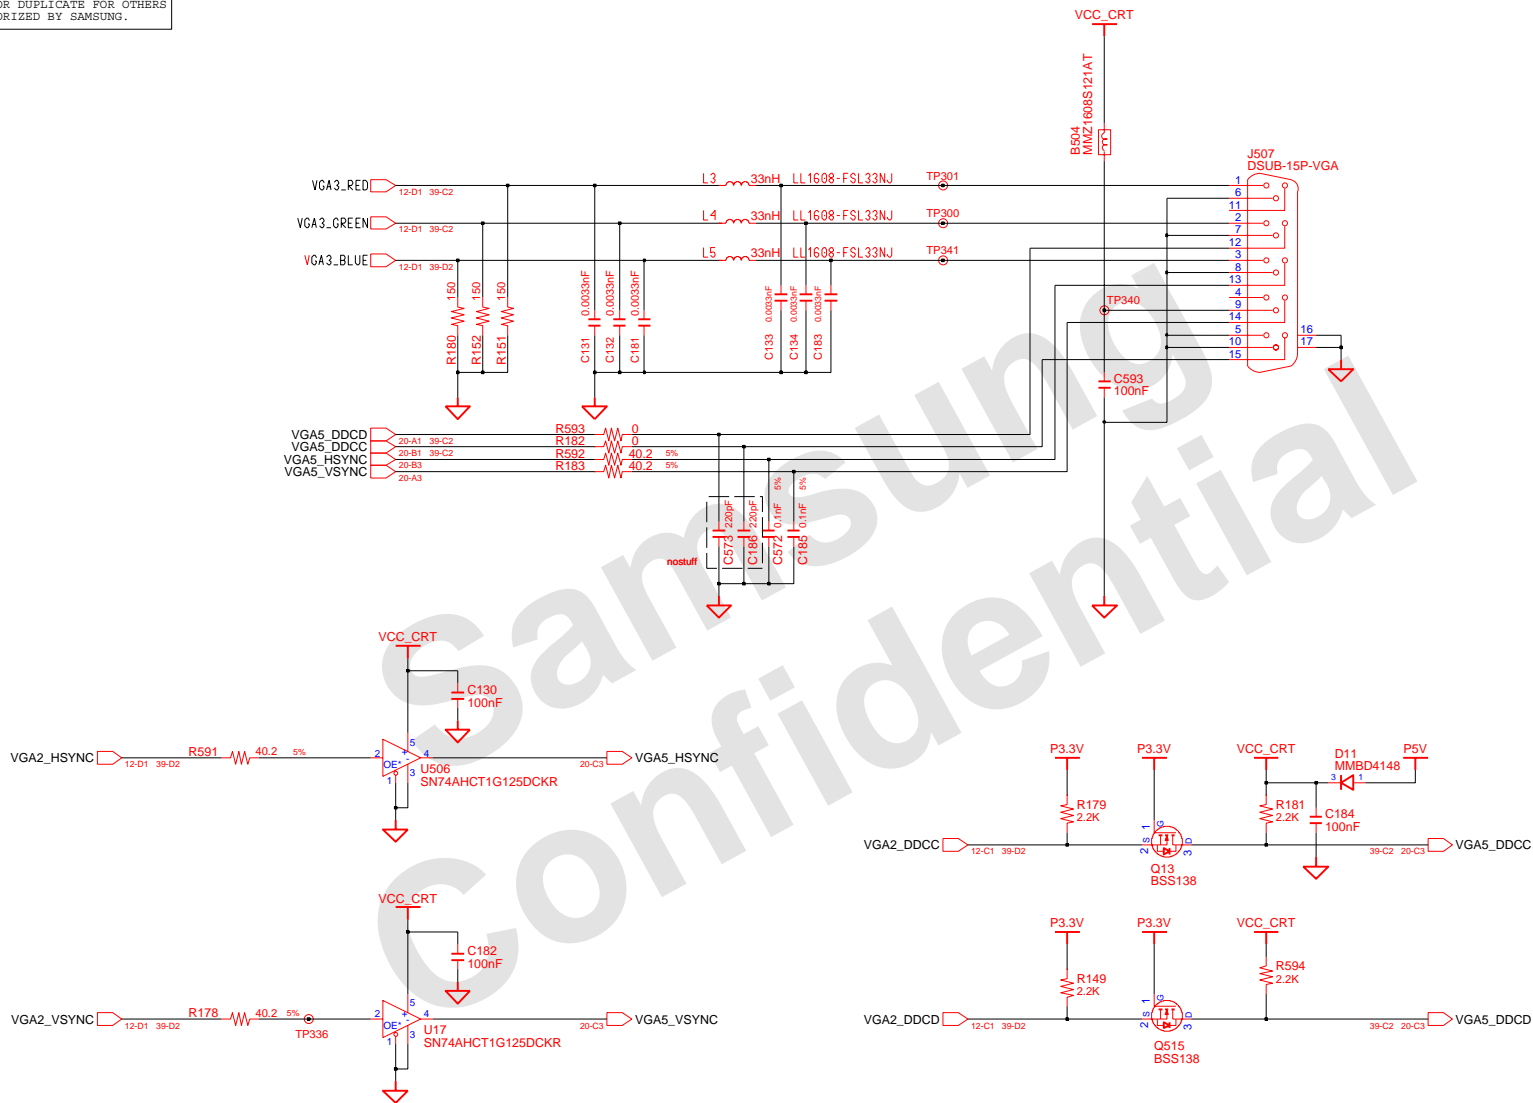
OR DUPLICATE FOR OTHERS
ORIZED BY SAMSUNG.

VCC_CRT

B504
MMZ1608S121AT

J507
DSUB-15P-VGA

VGA3_RED 12-D1 39-C2
VGA3_GREEN 12-D1 39-C2
VGA3_BLUE 12-D1 39-D2

L3 33nH LL1608-FSL33NJ TP301
L4 33nH LL1608-FSL33NJ TP300
L5 33nH LL1608-FSL33NJ TP341

1
6
11
2
7
12
3
8
13
4
9
14
5
10
15
16
17

TP340

150 150 150
R180 R152 R151

0.0033nF 0.0033nF 0.0033nF
C131 C132 C181

0.0033nF 0.0033nF 0.0033nF
C133 C134 C183

C593
100nF

VGA5_DDCD 20-A1 39-C2 R593 0
VGA5_DDCC 20-B1 39-C2 R182 0
VGA5_HSYNC 20-B3 R592 40.2 5%
VGA5_VSYNC 20-A3 R183 40.2 5%

220pF 220pF 0.1nF 0.1nF
5% 5%
C573 C186 C572 C185
nostuff

VCC_CRT
C130
100nF

VGA2_HSYNC 12-D1 39-D2 R591 40.2 5%
2 5 4
OE*
1 3
U506
SN74AHCT1G125DCKR
20-C3 VGA5_HSYNC

VCC_CRT
C182
100nF

VGA2_VSYNC 12-D1 39-D2 R178 40.2 5% TP336
2 5 4
OE*
1 3
U17
SN74AHCT1G125DCKR
20-C3 VGA5_VSYNC

P3.3V P3.3V VCC_CRT D11 P5V
MMBD4148
3 1
R179
2.2K
R181
2.2K
C184
100nF
VGA2_DDCC 12-C1 39-D2
G 1
2 S
3 D
Q13
BSS138
39-C2 20-C3 VGA5_DDCC

P3.3V P3.3V VCC_CRT
R149
2.2K
R594
2.2K
VGA2_DDCD 12-C1 39-D2
G 1
2 S
3 D
Q515
BSS138
39-C2 20-C3 VGA5_DDCD

Samsung
Confidential